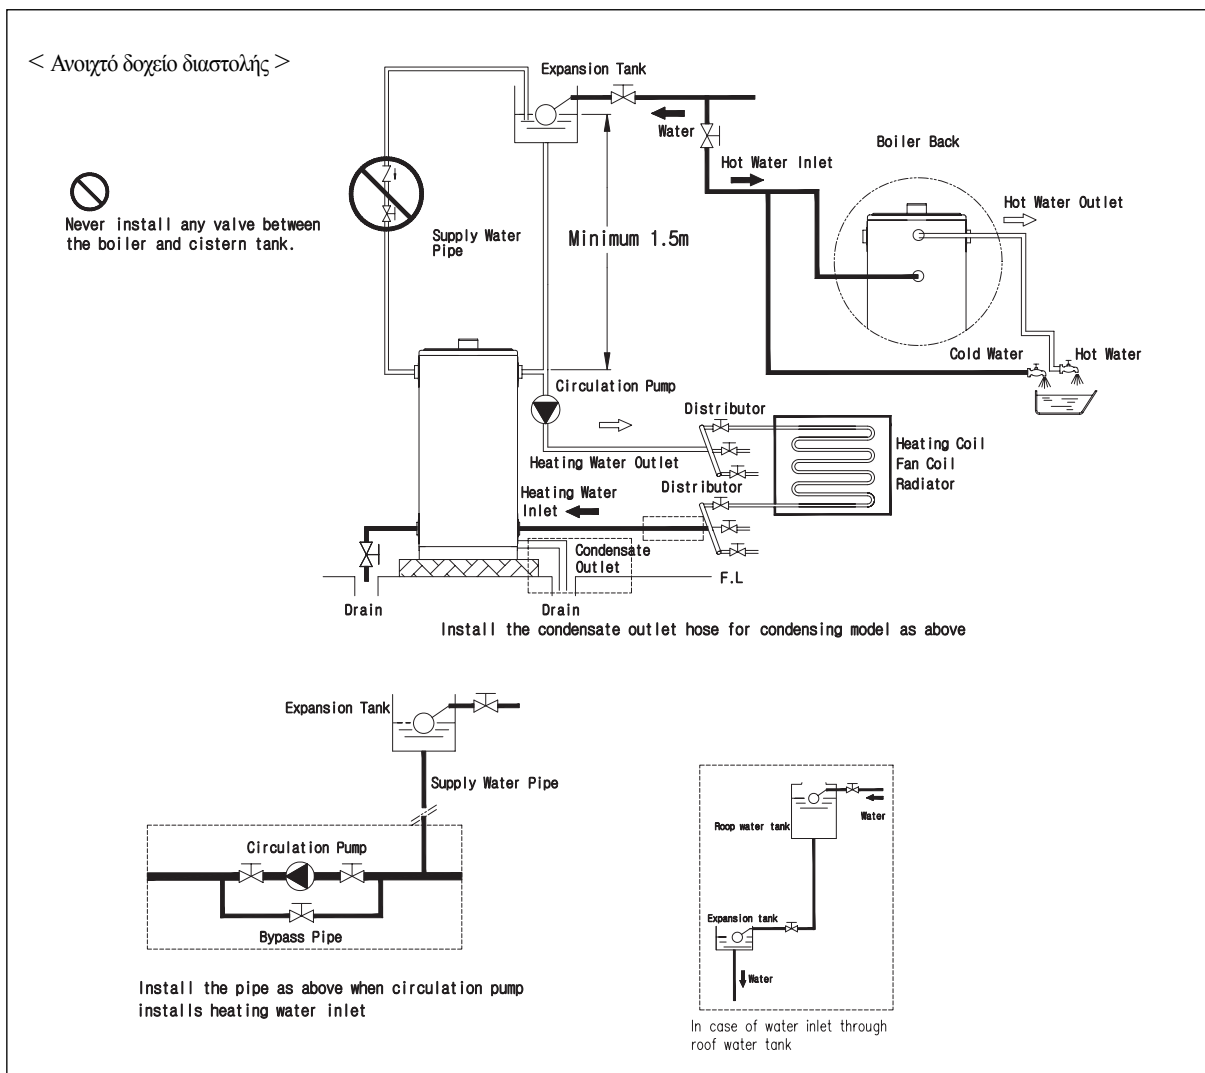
< Ανοιχτό δοχείο διαστολής >

Expansion Tank

Water

Hot Water Inlet

Boiler Back

Hot Water Outlet

Never install any valve between the boiler and cistern tank.

Supply Water Pipe

Minimum 1.5m

Cold Water

Hot Water

Circulation Pump

Distributor

Heating Coil
Fan Coil
Radiator

Heating Water Outlet

Distributor

Heating Water Inlet

Condensate Outlet

F.L

Drain

Drain

Install the condensate outlet hose for condensing model as above

Expansion Tank

Supply Water Pipe

Circulation Pump

Bypass Pipe

Install the pipe as above when circulation pump installs heating water inlet

Roop water tank

Water

Expansion tank

Water

In case of water inlet through roof water tank